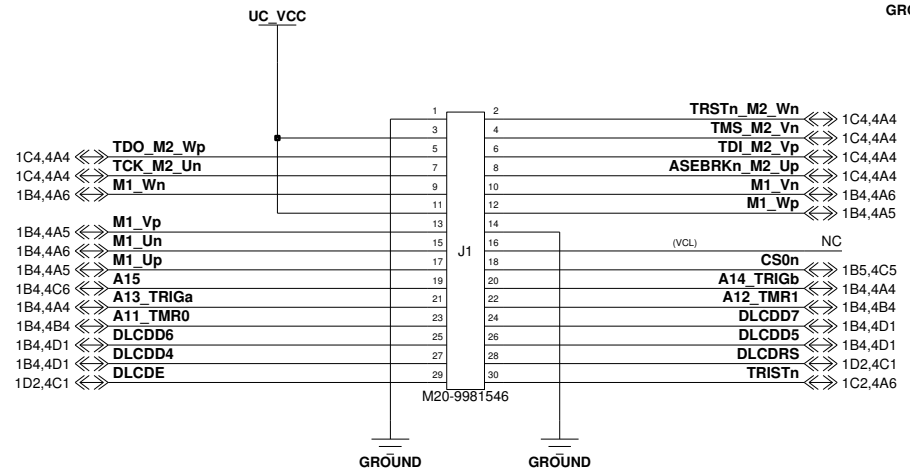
UC_VCC

GR

1
2
TRSTn_M2_Wn
1C4,4A4
3
4
TMS_M2_Vn
1C4,4A4
1C4,4A4
TDO_M2_Wp
5
6
TDI_M2_Vp
1C4,4A4
1C4,4A4
TCK_M2_Un
7
8
ASEBRKn_M2_Up
1C4,4A4
1B4,4A6
M1_Wn
9
10
M1_Vn
1B4,4A6
11
12
M1_Wp
1B4,4A5
1B4,4A5
M1_Vp
13
14
1B4,4A6
M1_Un
15
J1
16
(VCL)
NC
1B4,4A5
M1_Up
17
18
CS0n
1B4,4C6
A15
19
20
A14_TRIGb
1B5,4C5
1B4,4A4
A13_TRIGa
21
22
A12_TMR1
1B4,4A4
1B4,4B4
A11_TMR0
23
24
DLCDD7
1B4,4B4
1B4,4D1
DLCDD6
25
26
DLCDD5
1B4,4D1
1B4,4D1
DLCDD4
27
28
DLCDRS
1B4,4D1
1D2,4C1
DLCDE
29
30
TRISTn
1D2,4C1
1C2,4A6
M20-9981546

GROUND
GROUND